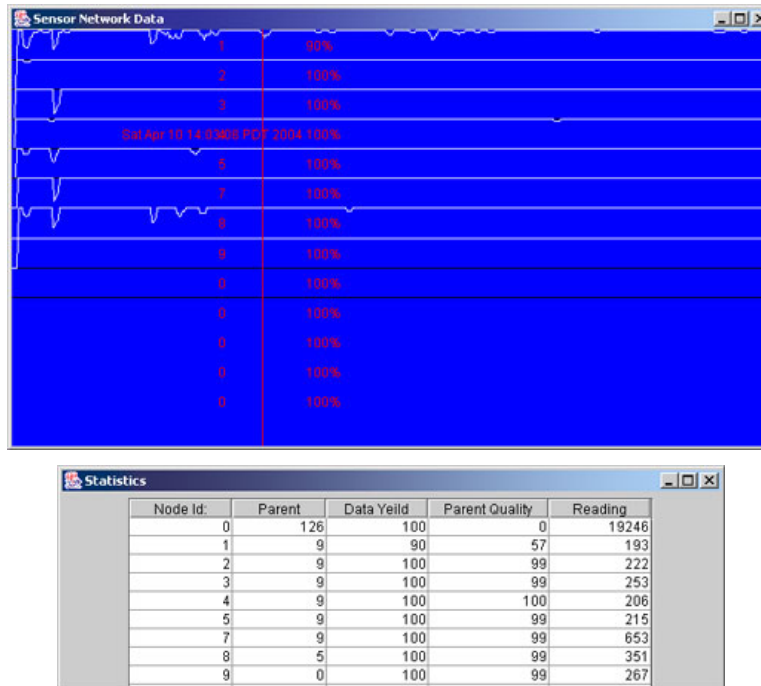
Sensor Network Data

1 90%
2 100%
3 100%
Sat Apr 10 14:03:08 PDT 2004 100%
5 100%
7 100%
8 100%
9 100%
0 100%
0 100%
0 100%
0 100%
0 100%

Statistics

| Node Id: | Parent | Data Yeild | Parent Quality | Reading |
|---|---|---|---|---|
| 0 | 126 | 100 | 0 | 19246 |
| 1 | 9 | 90 | 57 | 193 |
| 2 | 9 | 100 | 99 | 222 |
| 3 | 9 | 100 | 99 | 253 |
| 4 | 9 | 100 | 100 | 206 |
| 5 | 9 | 100 | 99 | 215 |
| 7 | 9 | 100 | 99 | 653 |
| 8 | 5 | 100 | 99 | 351 |
| 9 | 0 | 100 | 99 | 267 |